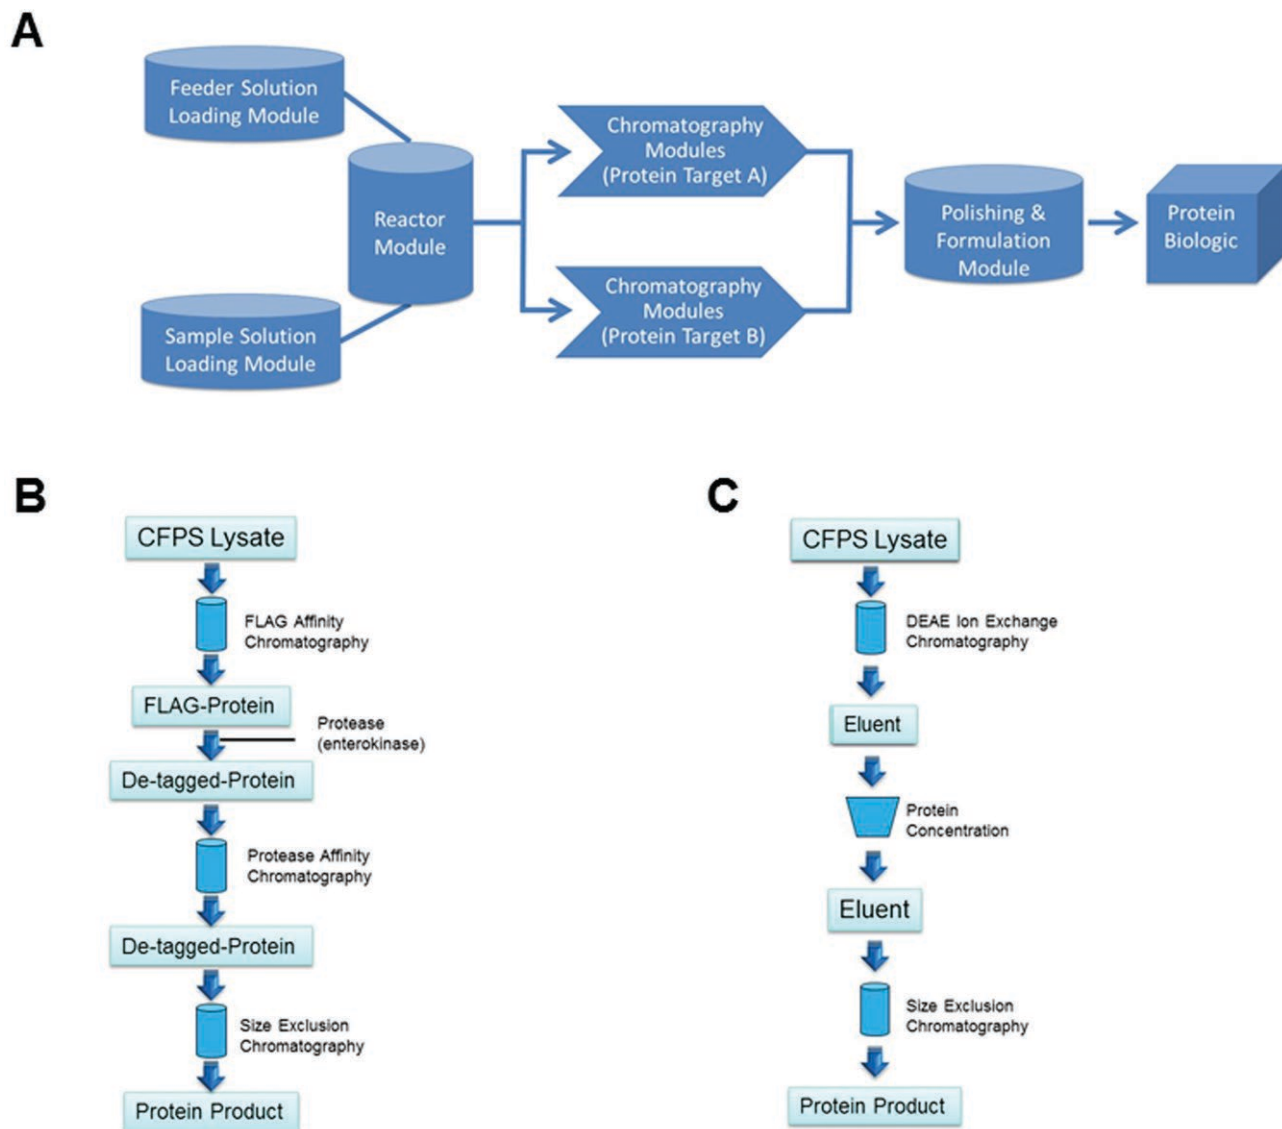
A

Feeder Solution Loading Module

Sample Solution Loading Module

Reactor Module

Chromatography Modules (Protein Target A)

Chromatography Modules (Protein Target B)

Polishing & Formulation Module

Protein Biologic

B

CFPS Lysate

FLAG Affinity Chromatography

FLAG-Protein

Protease (enterokinase)

De-tagged-Protein

Protease Affinity Chromatography

De-tagged-Protein

Size Exclusion Chromatography

Protein Product

C

CFPS Lysate

DEAE Ion Exchange Chromatography

Eluent

Protein Concentration

Eluent

Size Exclusion Chromatography

Protein Product